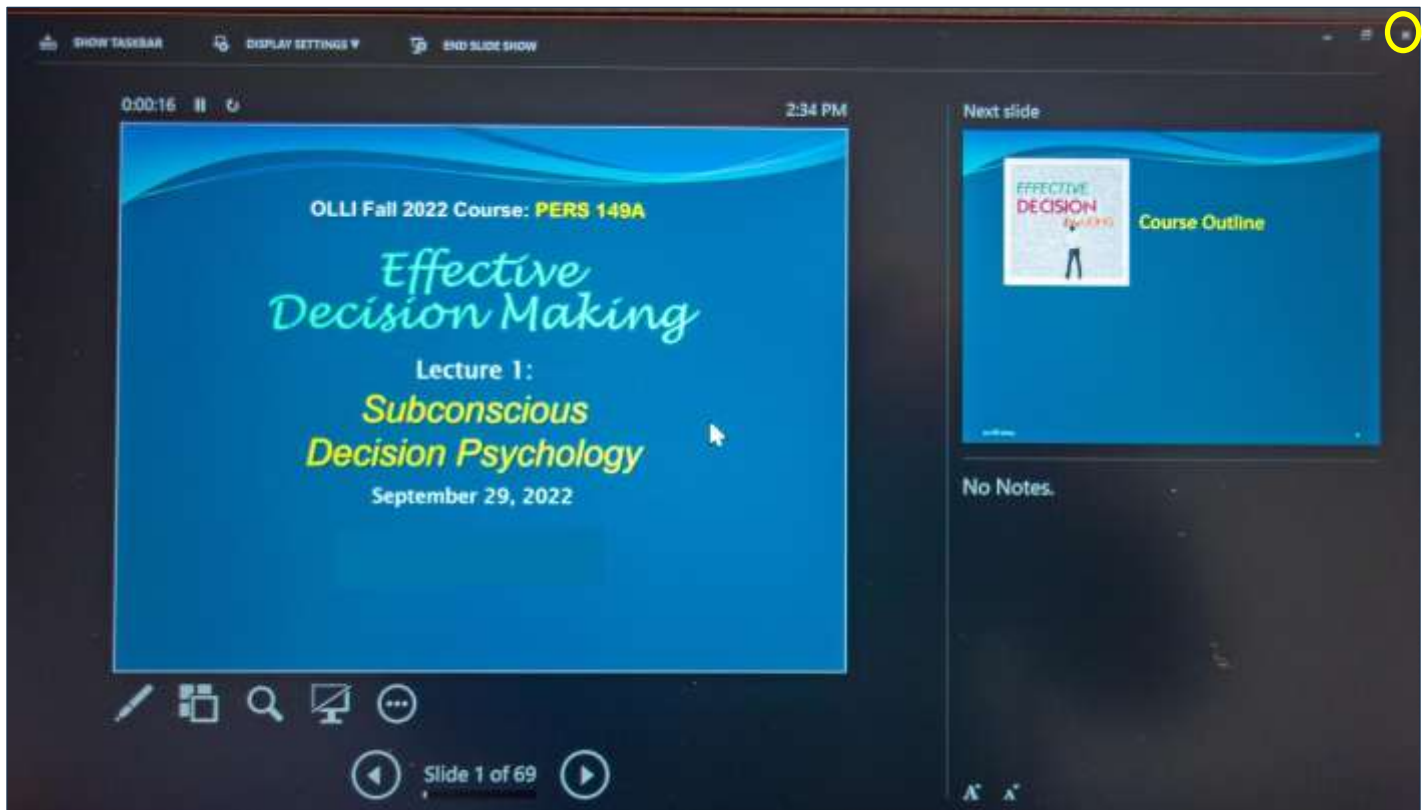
SHOW TASKBAR DISPLAY SETTINGS ▾ END SLIDE SHOW

0:00:16

2:34 PM

OLLI Fall 2022 Course: PERS 149A

Effective Decision Making

Lecture 1:

Subconscious Decision Psychology

September 29, 2022

Next slide

EFFECTIVE DECISION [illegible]

Course Outline

No Notes.

Slide 1 of 69